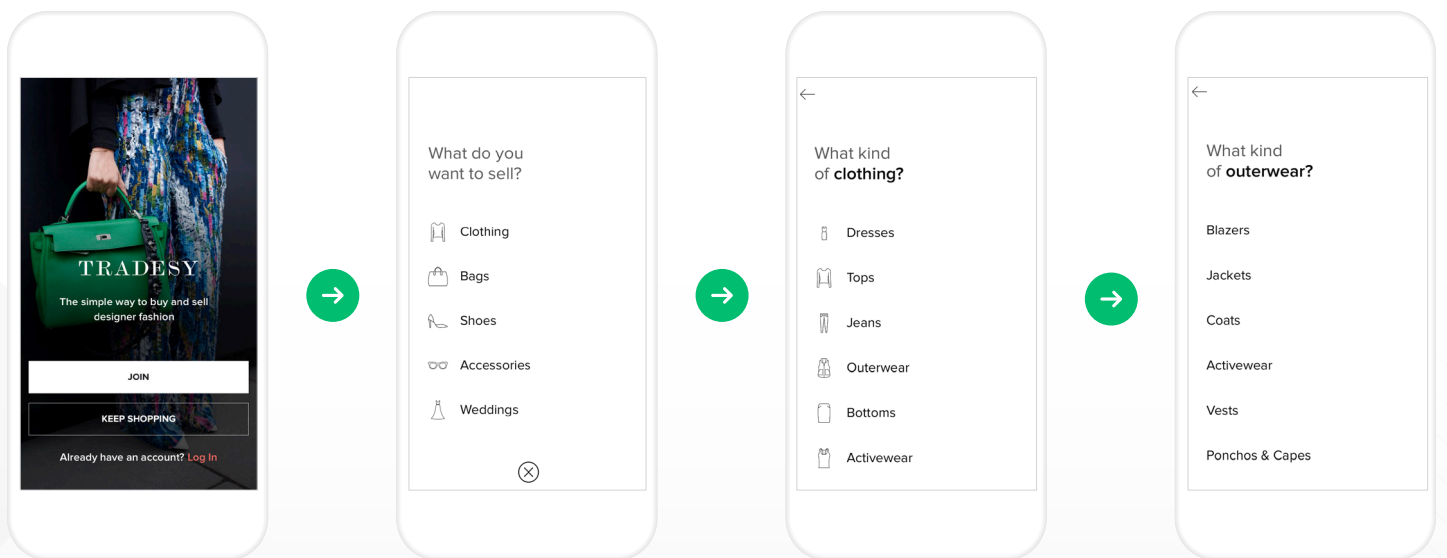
TRADESY

The simple way to buy and sell designer fashion

JOIN

KEEP SHOPPING

Already have an account? Log In

What do you want to sell?

Clothing

Bags

Shoes

Accessories

Weddings

←

What kind of **clothing?**

Dresses

Tops

Jeans

Outerwear

Bottoms

Activewear

←

What kind of **outerwear?**

Blazers

Jackets

Coats

Activewear

Vests

Ponchos & Capes